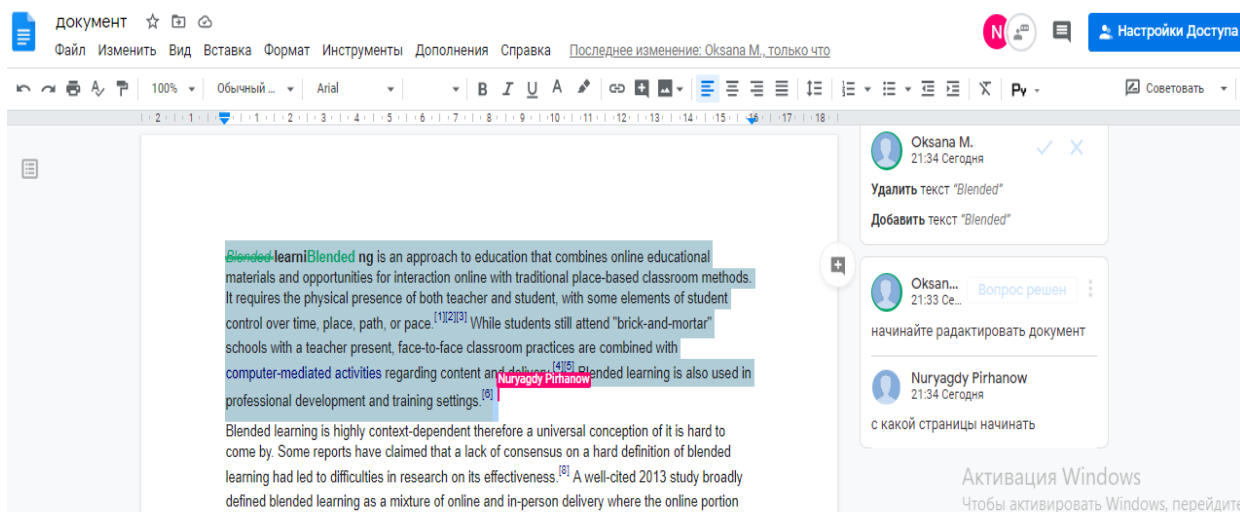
документ

Файл Изменить Вид Вставка Формат Инструменты Дополнения Справка Последнее изменение: Oksana M., только что

N

Настройки Доступа

100% Обычный ... Arial B I U A Советовать

Blended learniBlended ng is an approach to education that combines online educational materials and opportunities for interaction online with traditional place-based classroom methods. It requires the physical presence of both teacher and student, with some elements of student control over time, place, path, or pace.$^{[1][2][3]}$ While students still attend "brick-and-mortar" schools with a teacher present, face-to-face classroom practices are combined with computer-mediated activities regarding content and delivery.$^{[4][5]}$ Blended learning is also used in professional development and training settings.$^{[6]}$

Nuryagdy Pirhanow

Blended learning is highly context-dependent therefore a universal conception of it is hard to come by. Some reports have claimed that a lack of consensus on a hard definition of blended learning had led to difficulties in research on its effectiveness.$^{[8]}$ A well-cited 2013 study broadly defined blended learning as a mixture of online and in-person delivery where the online portion

Oksana M.
21:34 Сегодня
Удалить текст "Blended"
Добавить текст "Blended"

Oksan...
21:33 Се...
Вопрос решен
начинайте радактировать документ

Nuryagdy Pirhanow
21:34 Сегодня
с какой страницы начинать

Активация Windows
Чтобы активировать Windows, перейдите